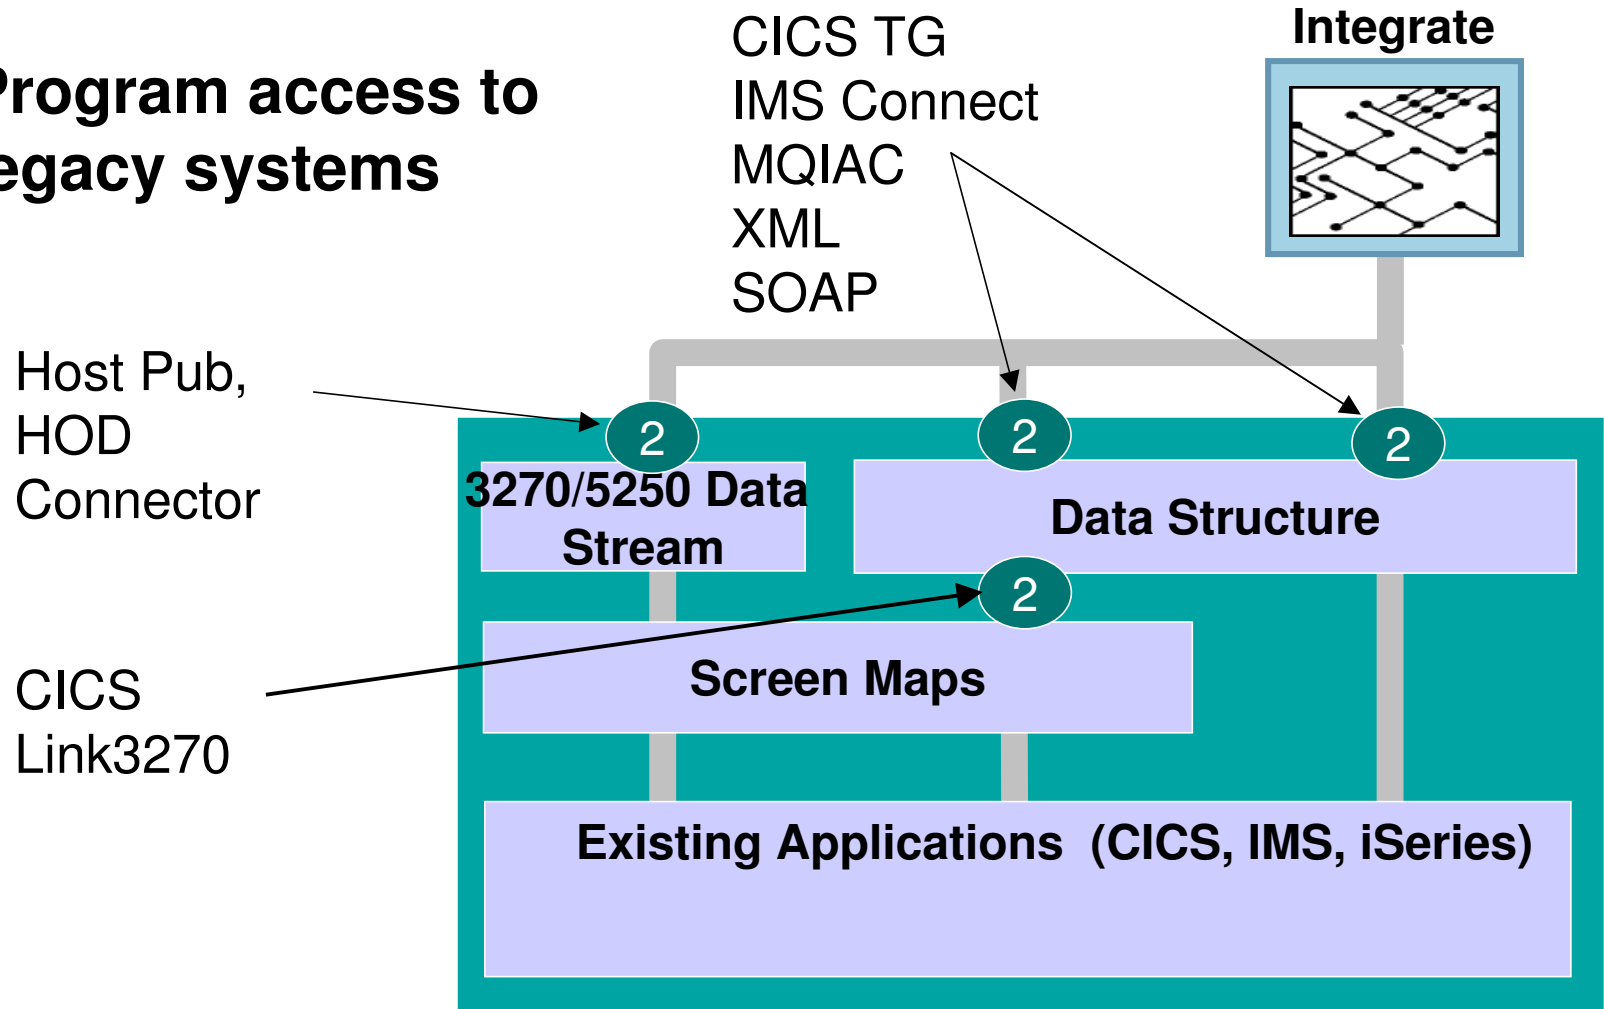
rogram access to egacy systems

CICS TG
IMS Connect
MQIAC
XML
SOAP

Integrate

Host Pub, HOD Connector

2

2

2

3270/5250 Data Stream

Data Structure

2

CICS Link3270

Screen Maps

Existing Applications (CICS, IMS, iSeries)